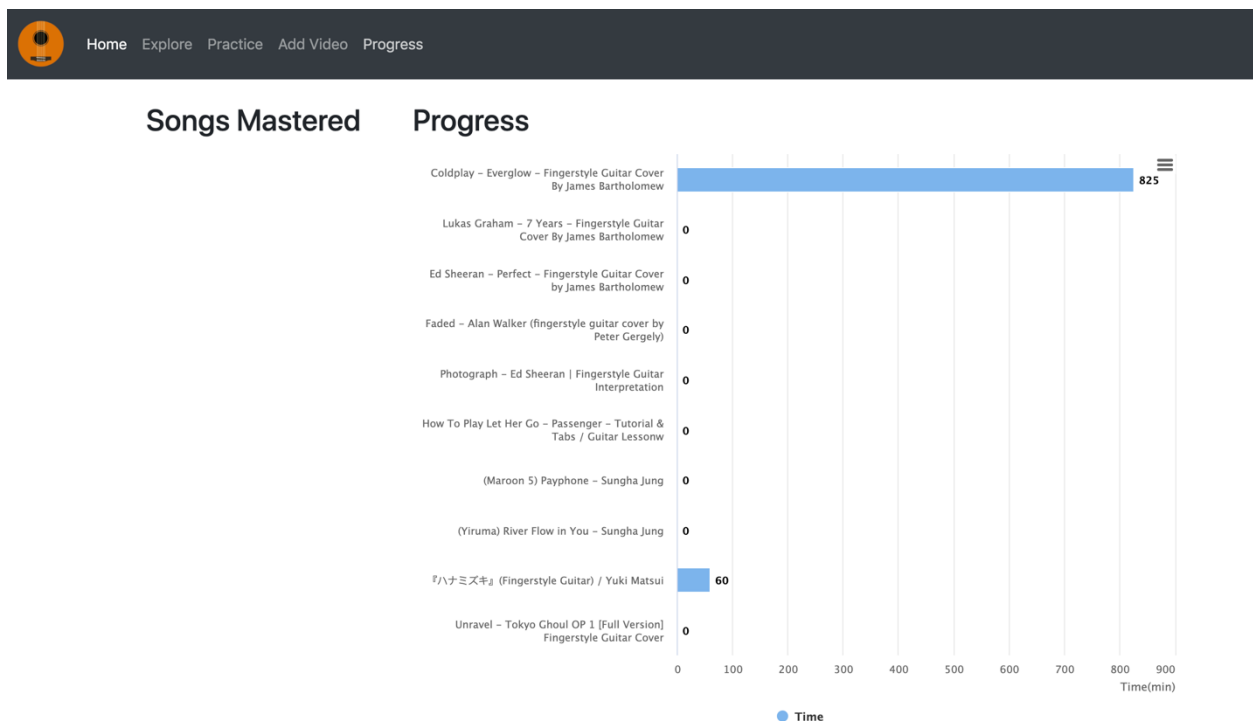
Home Explore Practice Add Video Progress

Songs Mastered

Progress

| Song | Time |
|---|---|
| Coldplay - Everglow - Fingerstyle Guitar Cover By James Bartholomew | 825 |
| Lukas Graham - 7 Years - Fingerstyle Guitar Cover By James Bartholomew | 0 |
| Ed Sheeran - Perfect - Fingerstyle Guitar Cover by James Bartholomew | 0 |
| Faded - Alan Walker (fingerstyle guitar cover by Peter Gergely) | 0 |
| Photograph - Ed Sheeran \| Fingerstyle Guitar Interpretation | 0 |
| How To Play Let Her Go - Passenger - Tutorial & Tabs / Guitar Lessonw | 0 |
| (Maroon 5) Payphone - Sungha Jung | 0 |
| (Yiruma) River Flow in You - Sungha Jung | 0 |
| 『ハナミズキ』(Fingerstyle Guitar) / Yuki Matsui | 60 |
| Unravel - Tokyo Ghoul OP 1 [Full Version] Fingerstyle Guitar Cover | 0 |

0 100 200 300 400 500 600 700 800 900
Time(min)

Time